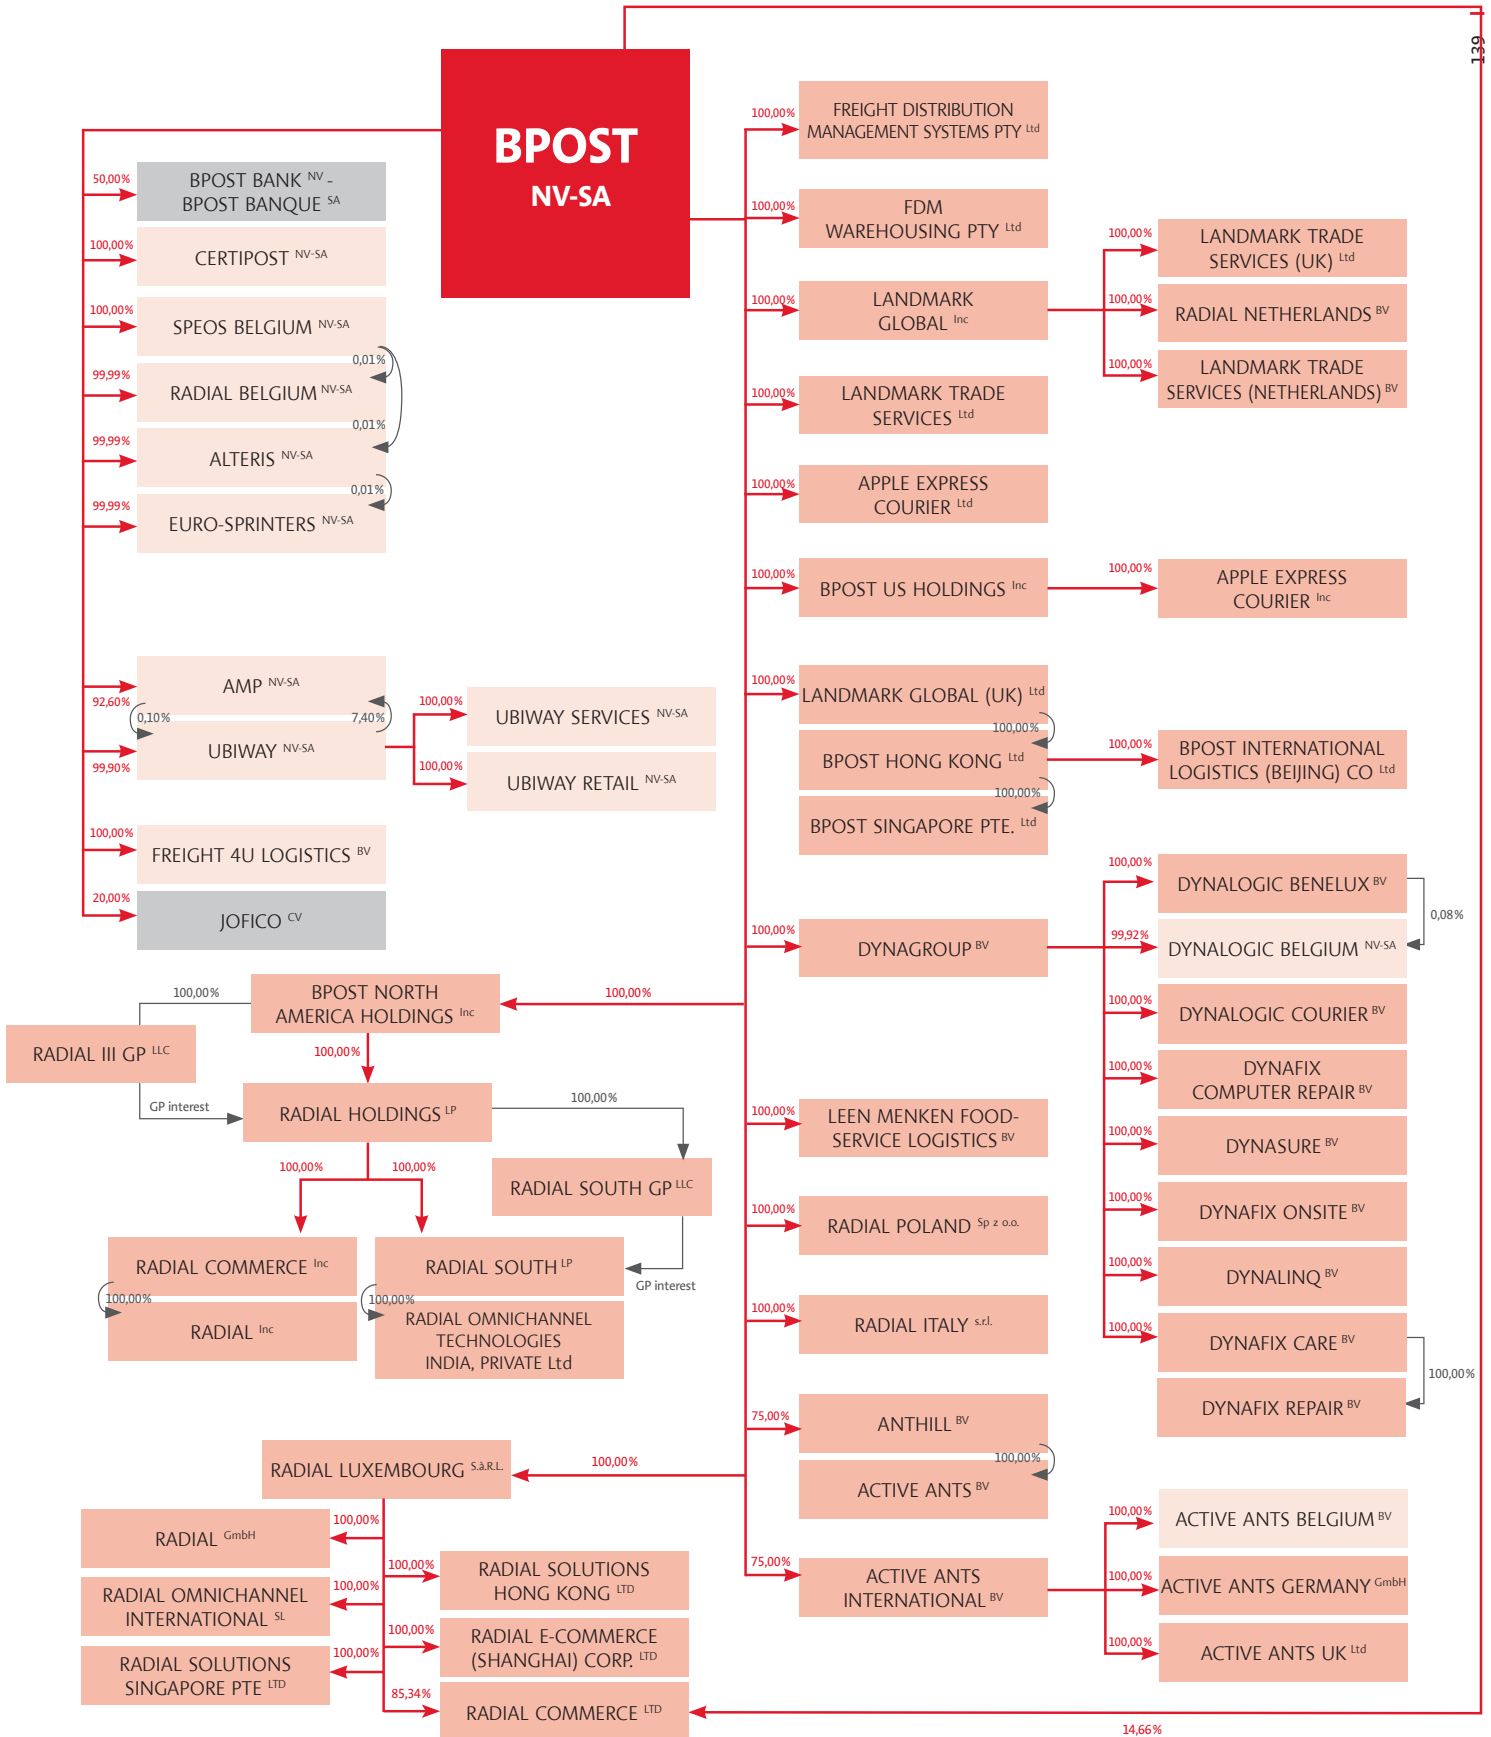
139

BPOST
NV-SA

50,00%
BPOST BANK $^{NV}$ - BPOST BANQUE $^{SA}$

100,00%
CERTIPOST $^{NV-SA}$

100,00%
SPEOS BELGIUM $^{NV-SA}$

0,01%

99,99%
RADIAL BELGIUM $^{NV-SA}$

0,01%

99,99%
ALTERIS $^{NV-SA}$

0,01%

99,99%
EURO-SPRINTERS $^{NV-SA}$

92,60%
AMP $^{NV-SA}$

0,10%
7,40%

99,90%
UBIWAY $^{NV-SA}$

100,00%
UBIWAY SERVICES $^{NV-SA}$

100,00%
UBIWAY RETAIL $^{NV-SA}$

100,00%
FREIGHT 4U LOGISTICS $^{BV}$

20,00%
JOFICO $^{CV}$

100,00%
FREIGHT DISTRIBUTION MANAGEMENT SYSTEMS PTY $^{Ltd}$

100,00%
FDM WAREHOUSING PTY $^{Ltd}$

100,00%
LANDMARK GLOBAL $^{Inc}$

100,00%
LANDMARK TRADE SERVICES (UK) $^{Ltd}$

100,00%
RADIAL NETHERLANDS $^{BV}$

100,00%
LANDMARK TRADE SERVICES (NETHERLANDS) $^{BV}$

100,00%
LANDMARK TRADE SERVICES $^{Ltd}$

100,00%
APPLE EXPRESS COURIER $^{Ltd}$

100,00%
BPOST US HOLDINGS $^{Inc}$

100,00%
APPLE EXPRESS COURIER $^{Inc}$

100,00%
LANDMARK GLOBAL (UK) $^{Ltd}$

100,00%
BPOST HONG KONG $^{Ltd}$

100,00%
BPOST INTERNATIONAL LOGISTICS (BEIJING) CO $^{Ltd}$

100,00%
BPOST SINGAPORE PTE. $^{Ltd}$

100,00%
DYNAGROUP $^{BV}$

100,00%
DYNALOGIC BENELUX $^{BV}$

0,08%

99,92%
DYNALOGIC BELGIUM $^{NV-SA}$

100,00%
DYNALOGIC COURIER $^{BV}$

100,00%
DYNAFIX COMPUTER REPAIR $^{BV}$

100,00%
DYNASURE $^{BV}$

100,00%
DYNAFIX ONSITE $^{BV}$

100,00%
DYNALINQ $^{BV}$

100,00%
DYNAFIX CARE $^{BV}$

100,00%
DYNAFIX REPAIR $^{BV}$

100,00%
BPOST NORTH AMERICA HOLDINGS $^{Inc}$

100,00%
RADIAL III GP $^{LLC}$

100,00%
GP interest
RADIAL HOLDINGS $^{LP}$

100,00%
RADIAL SOUTH GP $^{LLC}$

GP interest

100,00%
100,00%
RADIAL COMMERCE $^{Inc}$

100,00%
RADIAL $^{Inc}$

RADIAL SOUTH $^{LP}$

100,00%
RADIAL OMNICHANNEL TECHNOLOGIES INDIA, PRIVATE Ltd

100,00%
LEEN MENKEN FOOD-SERVICE LOGISTICS $^{BV}$

100,00%
RADIAL POLAND $^{Sp\ z\ o.o.}$

100,00%
RADIAL ITALY $^{s.r.l.}$

75,00%
ANTHILL $^{BV}$

100,00%
ACTIVE ANTS $^{BV}$

100,00%
RADIAL LUXEMBOURG $^{S.à.R.L.}$

100,00%
RADIAL $^{GmbH}$

100,00%
RADIAL SOLUTIONS HONG KONG $^{LTD}$

100,00%
RADIAL OMNICHANNEL INTERNATIONAL $^{SL}$

100,00%
RADIAL E-COMMERCE (SHANGHAI) CORP. $^{LTD}$

100,00%
RADIAL SOLUTIONS SINGAPORE PTE $^{LTD}$

85,34%
RADIAL COMMERCE $^{LTD}$

14,66%

75,00%
ACTIVE ANTS INTERNATIONAL $^{BV}$

100,00%
ACTIVE ANTS BELGIUM $^{BV}$

100,00%
ACTIVE ANTS GERMANY $^{GmbH}$

100,00%
ACTIVE ANTS UK $^{Ltd}$